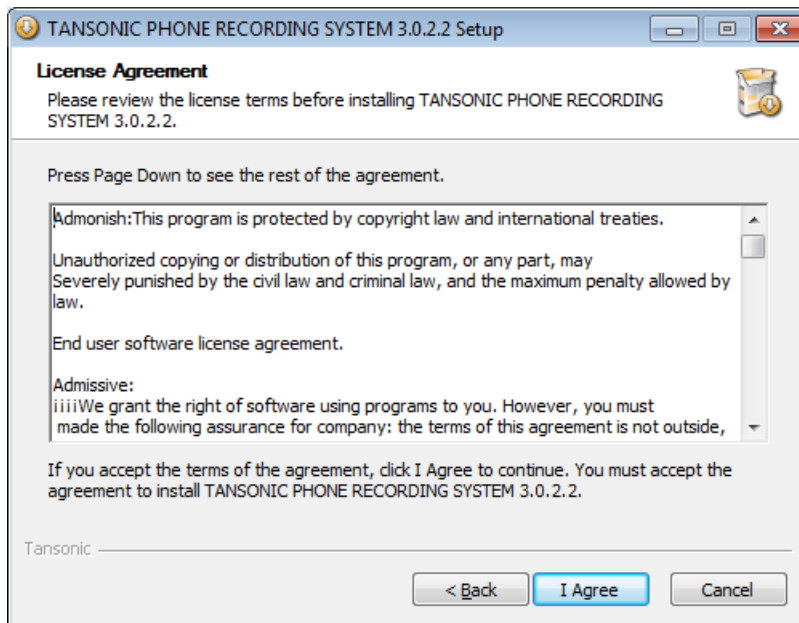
TANSONIC PHONE RECORDING SYSTEM 3.0.2.2 Setup

License Agreement

Please review the license terms before installing TANSONIC PHONE RECORDING SYSTEM 3.0.2.2.

Press Page Down to see the rest of the agreement.

Admonish:This program is protected by copyright law and international treaties.

Unauthorized copying or distribution of this program, or any part, may Severely punished by the civil law and criminal law, and the maximum penalty allowed by law.

End user software license agreement.

Admissive:
iiiiWe grant the right of software using programs to you. However, you must made the following assurance for company: the terms of this agreement is not outside,

If you accept the terms of the agreement, click I Agree to continue. You must accept the agreement to install TANSONIC PHONE RECORDING SYSTEM 3.0.2.2.

Tansonic

< Back

I Agree

Cancel